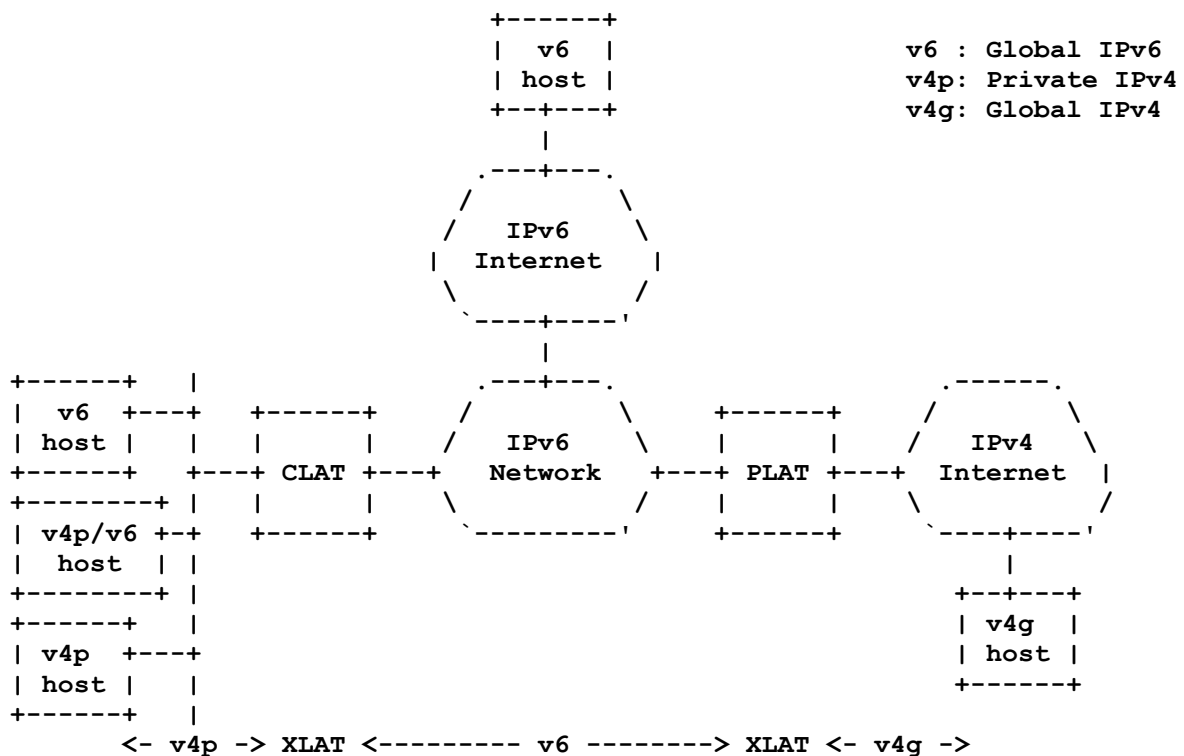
v6 host

v6 : Global IPv6
v4p: Private IPv4
v4g: Global IPv4

IPv6 Internet

v6 host

CLAT

IPv6 Network

PLAT

IPv4 Internet

v4p/v6 host

v4p host

v4g host

<- v4p -> XLAT <--------- v6 --------> XLAT <- v4g ->